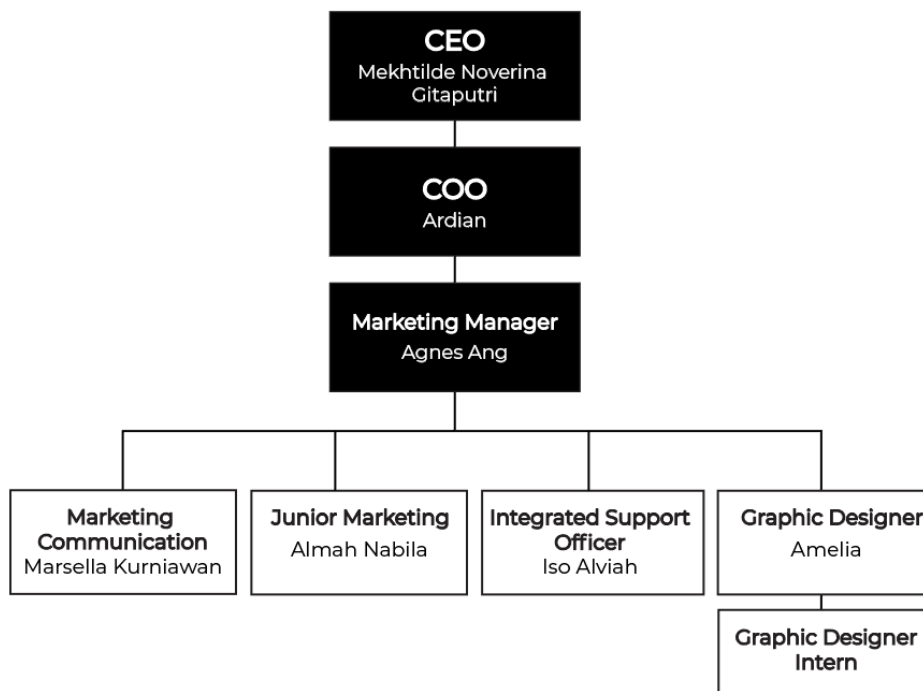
CEO
Mekhtilde Noverina Gitaputri

COO
Ardian

Marketing Manager
Agnes Ang

Marketing Communication
Marsella Kurniawan

Junior Marketing
Almah Nabila

Integrated Support Officer
Iso Alviah

Graphic Designer
Amelia

Graphic Designer Intern